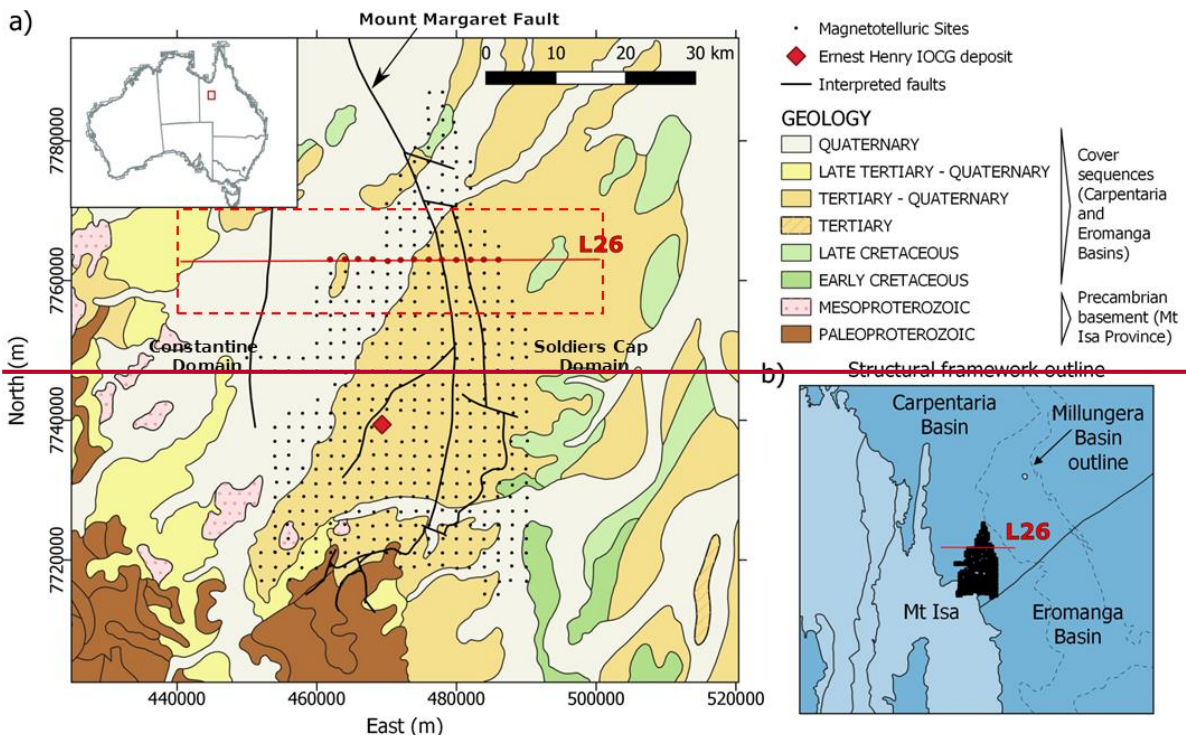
a)

Mount Margaret Fault

0 10 20 30 km

7780000
7760000
7740000
7720000

North (m)

L26

Constantine Domain

Soldiers Cap Domain

440000 460000 480000 500000 520000

East (m)

Magnetotelluric Sites
Ernest Henry IOCG deposit
Interpreted faults

GEOLOGY
QUATERNARY
LATE TERTIARY - QUATERNARY
TERTIARY - QUATERNARY
TERTIARY
LATE CRETACEOUS
EARLY CRETACEOUS
MESOPROTEROZOIC
PALEOPROTEROZOIC

Cover sequences (Carpentaria and Eromanga Basins)

Precambrian basement (Mt Isa Province)

b) Structural framework outline

Carpentaria Basin

Millungera Basin outline

L26

Mt Isa

Eromanga Basin